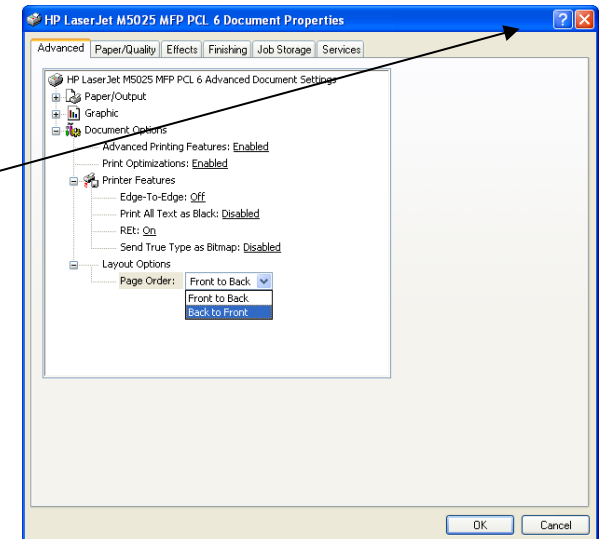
HP LaserJet M5025 MFP PCL 6 Document Properties

Advanced | Paper/Quality | Effects | Finishing | Job Storage | Services

HP LaserJet M5025 MFP PCL 6 Advanced Document Settings
Paper/Output
Graphic
Document Options
Advanced Printing Features: Enabled
Print Optimizations: Enabled
Printer Features
Edge-To-Edge: Off
Print All Text as Black: Disabled
REt: On
Send True Type as Bitmap: Disabled
Layout Options
Page Order: Front to Back
Front to Back
Back to Front

OK
Cancel